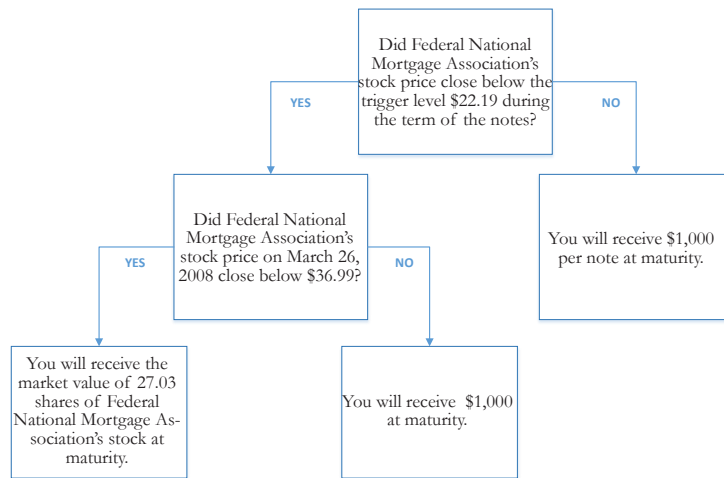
Did Federal National Mortgage Association's stock price close below the trigger level $22.19 during the term of the notes?

YES

NO

Did Federal National Mortgage Association's stock price on March 26, 2008 close below $36.99?

You will receive $1,000 per note at maturity.

YES

NO

You will receive the market value of 27.03 shares of Federal National Mortgage Association's stock at maturity.

You will receive $1,000 at maturity.